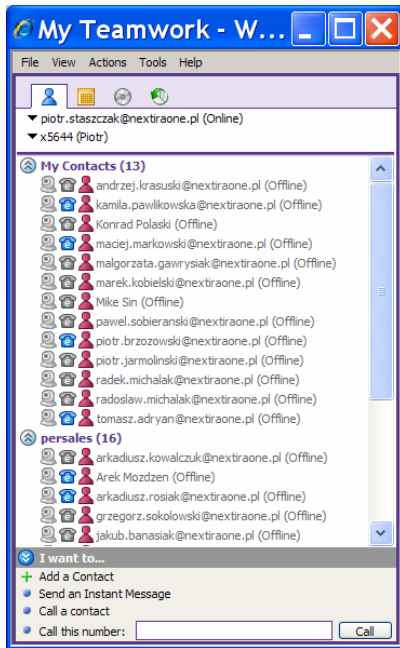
My Teamwork - W...

File View Actions Tools Help

piotr.staszczak@nextiraone.pl (Online)
x5644 (Piotr)

My Contacts (13)
andrzej.krasuski@nextiraone.pl (Offline)
kamila.pawlikowska@nextiraone.pl (Offline)
Konrad Polaski (Offline)
maciej.markowski@nextiraone.pl (Offline)
malgorzata.gawrysiak@nextiraone.pl (Offline)
marek.kobielski@nextiraone.pl (Offline)
Mike Sin (Offline)
pawel.sobieranski@nextiraone.pl (Offline)
piotr.brzozowski@nextiraone.pl (Offline)
piotr.jarmolinski@nextiraone.pl (Offline)
radek.michalak@nextiraone.pl (Offline)
radoslaw.michalak@nextiraone.pl (Offline)
tomasz.adryan@nextiraone.pl (Offline)

persales (16)
arkadiusz.kowalczuk@nextiraone.pl (Offline)
Arek Mozdzen (Offline)
arkadiusz.rosiak@nextiraone.pl (Offline)
grzegorz.sokolowski@nextiraone.pl (Offline)
jakub.banasiak@nextiraone.pl (Offline)

I want to...
Add a Contact
Send an Instant Message
Call a contact
Call this number: Call